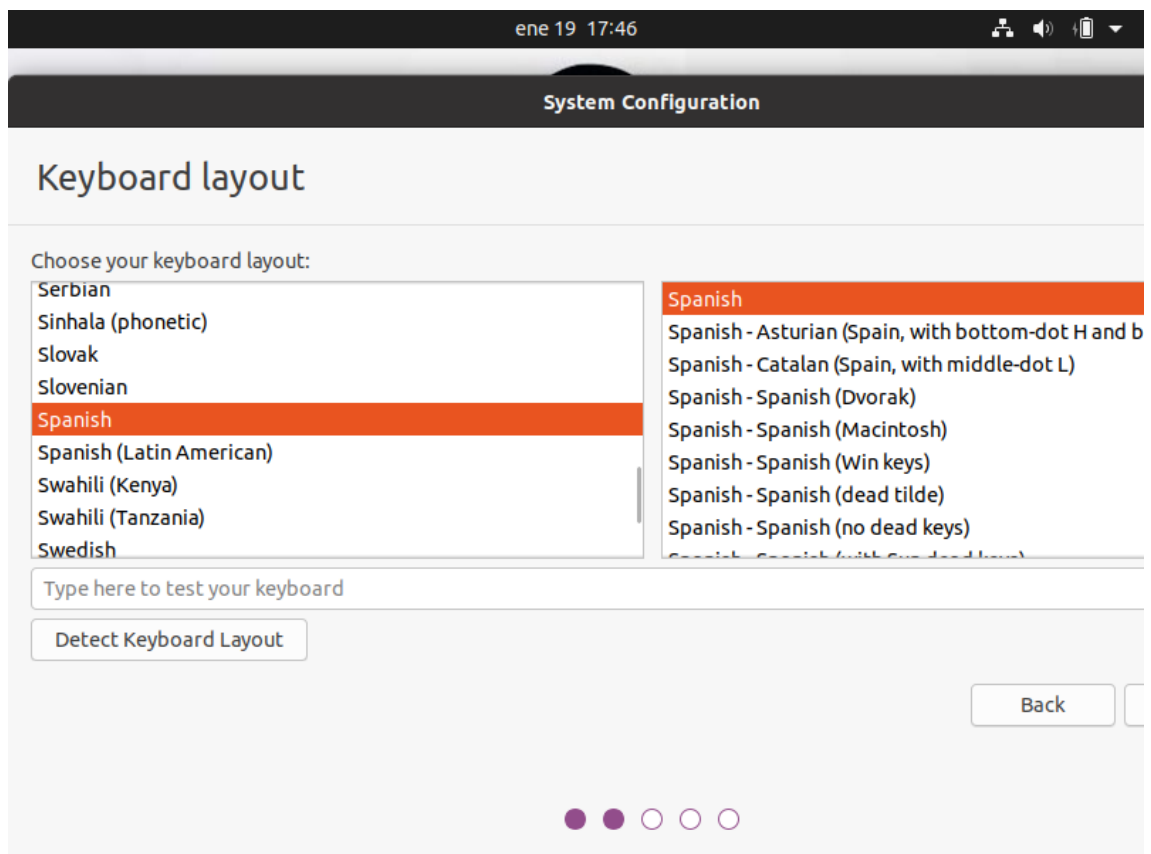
ene 19 17:46

System Configuration

Keyboard layout

Choose your keyboard layout:

Serbian
Sinhala (phonetic)
Slovak
Slovenian
Spanish
Spanish (Latin American)
Swahili (Kenya)
Swahili (Tanzania)
Swedish

Spanish
Spanish - Asturian (Spain, with bottom-dot H and b
Spanish - Catalan (Spain, with middle-dot L)
Spanish - Spanish (Dvorak)
Spanish - Spanish (Macintosh)
Spanish - Spanish (Win keys)
Spanish - Spanish (dead tilde)
Spanish - Spanish (no dead keys)
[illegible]

Type here to test your keyboard

Detect Keyboard Layout

Back